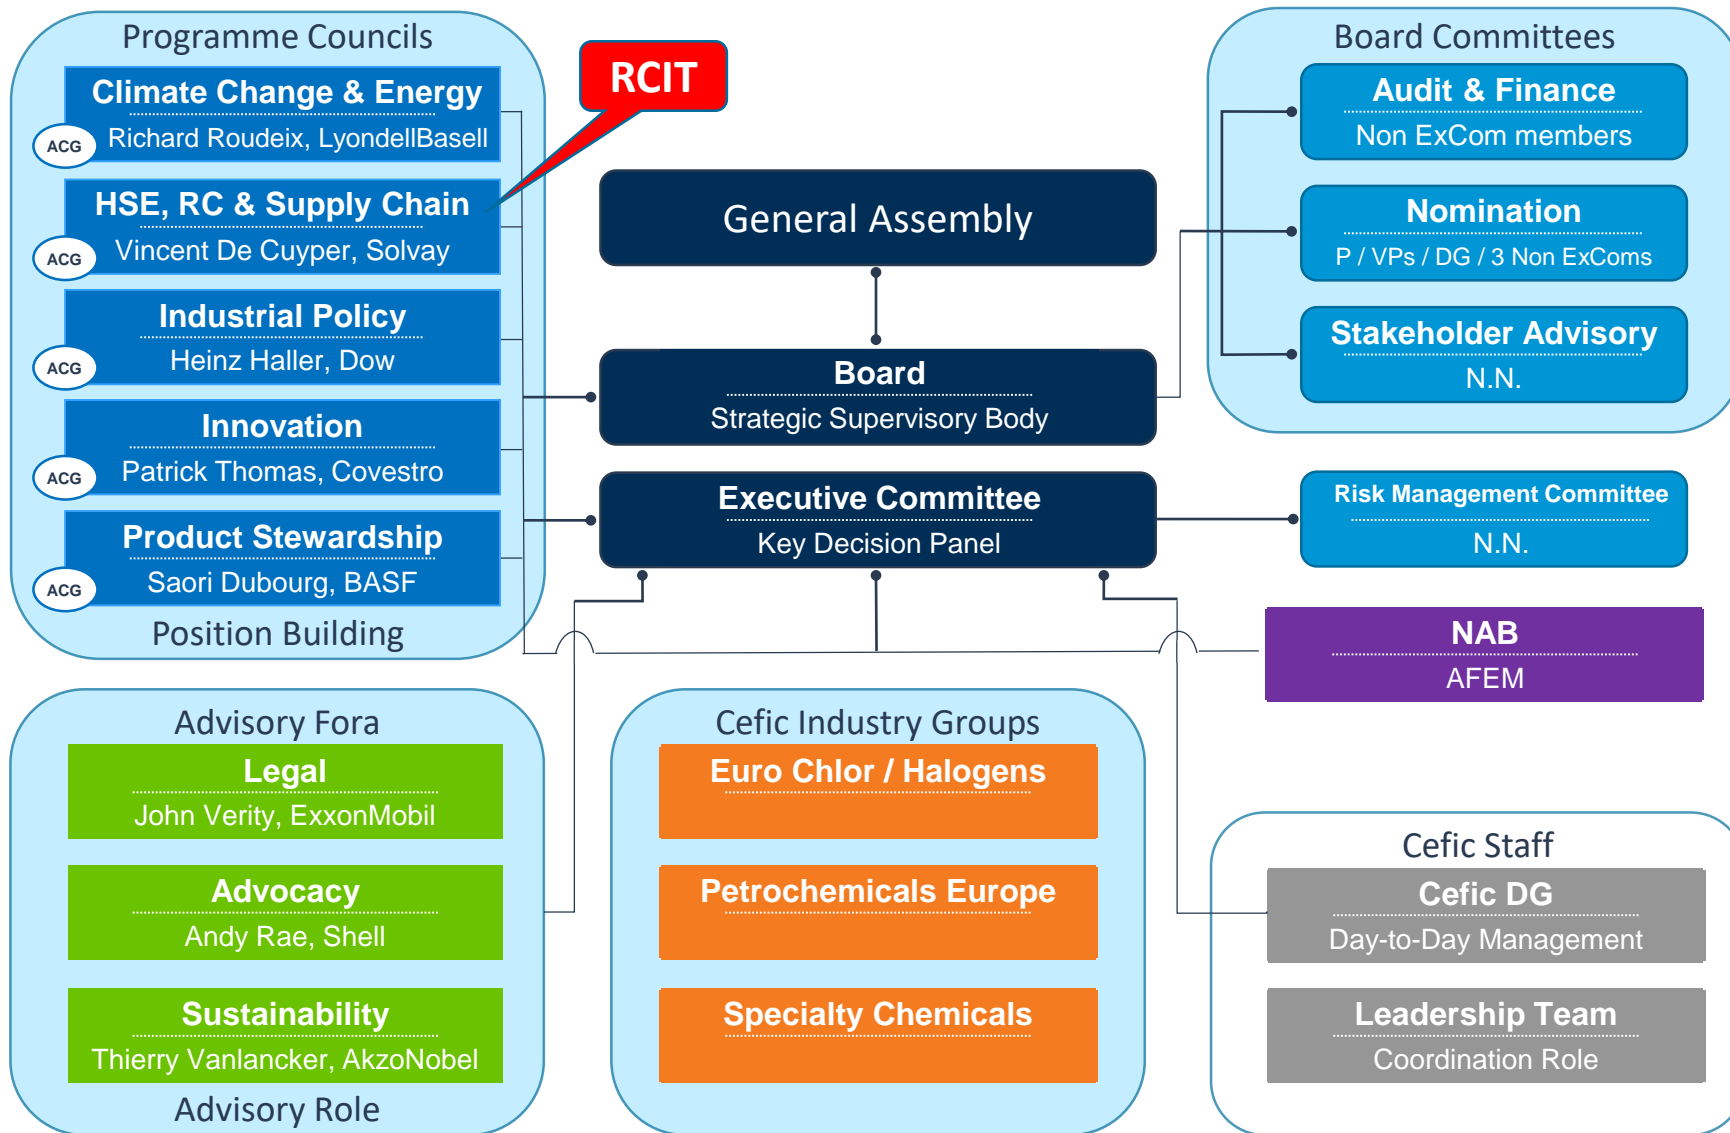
Programme Councils

Climate Change & Energy
ACG Richard Roudeix, LyondellBasell

HSE, RC & Supply Chain
ACG Vincent De Cuyper, Solvay

Industrial Policy
ACG Heinz Haller, Dow

Innovation
ACG Patrick Thomas, Covestro

Product Stewardship
ACG Saori Dubourg, BASF

Position Building

RCIT

General Assembly

Board
Strategic Supervisory Body

Executive Committee
Key Decision Panel

Board Committees

Audit & Finance
Non ExCom members

Nomination
P / VPs / DG / 3 Non ExComs

Stakeholder Advisory
N.N.

Risk Management Committee
N.N.

NAB
AFEM

Advisory Fora

Legal
John Verity, ExxonMobil

Advocacy
Andy Rae, Shell

Sustainability
Thierry Vanlancker, AkzoNobel

Advisory Role

Cefic Industry Groups

Euro Chlor / Halogens

Petrochemicals Europe

Specialty Chemicals

Cefic Staff

Cefic DG
Day-to-Day Management

Leadership Team
Coordination Role